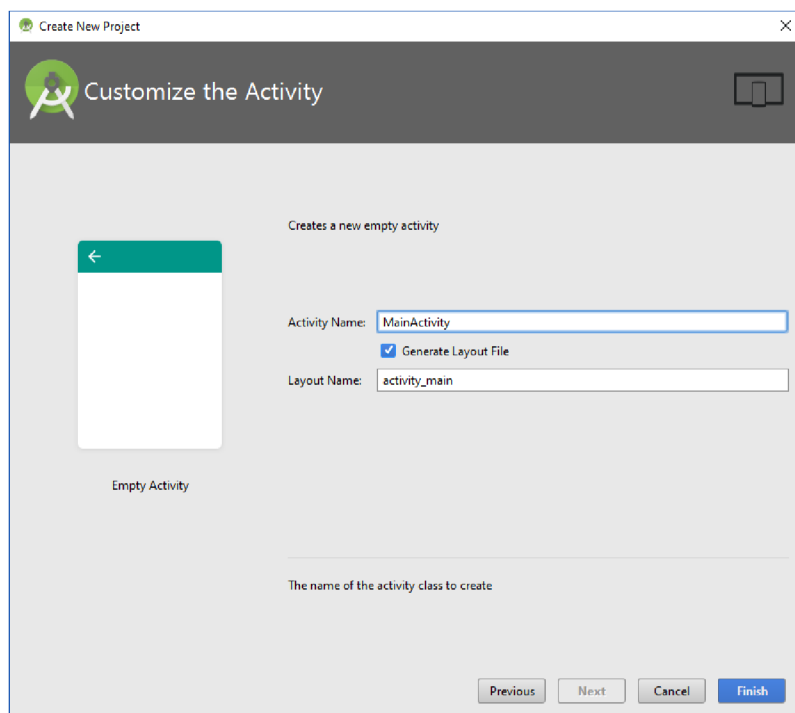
Create New Project

Customize the Activity

Creates a new empty activity

Activity Name: MainActivity

Generate Layout File

Layout Name: activity_main

Empty Activity

The name of the activity class to create

Previous Next Cancel Finish